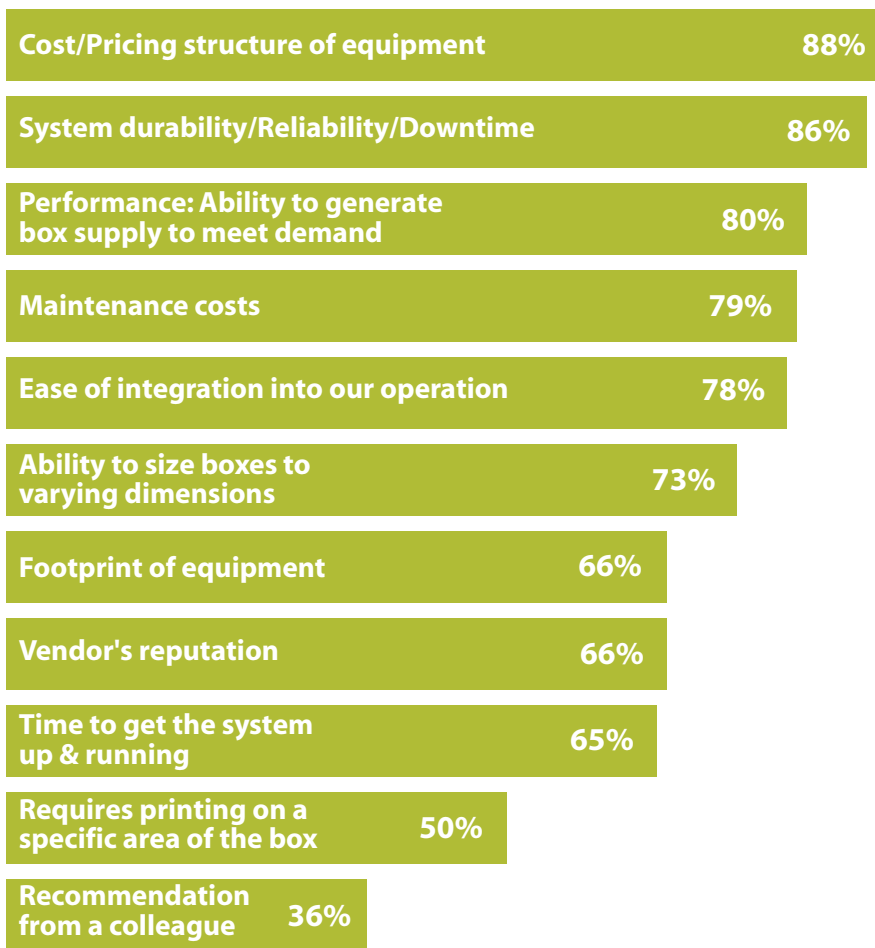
Cost/Pricing structure of equipment 88%

System durability/Reliability/Downtime 86%

Performance: Ability to generate box supply to meet demand 80%

Maintenance costs 79%

Ease of integration into our operation 78%

Ability to size boxes to varying dimensions 73%

Footprint of equipment 66%

Vendor's reputation 66%

Time to get the system up & running 65%

Requires printing on a specific area of the box 50%

Recommendation from a colleague 36%